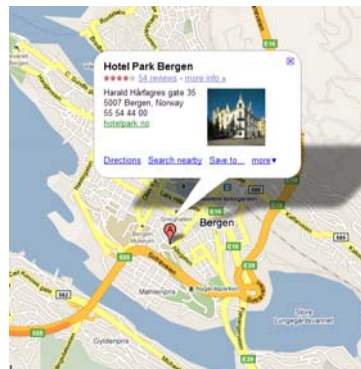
Hotel Park Bergen
★★★★☆ 54 reviews - more info »
Harald Hårfagres gate 35
5007 Bergen, Norway
55 54 44 00
hotelpark.no

Directions Search nearby Save to... more▾

E16
E39
Bergen
Bergen Museum
A
585
582
E39
Møhlenpris
Nygårdsparken
Store Lungegårdsvannet
Gyldenpris